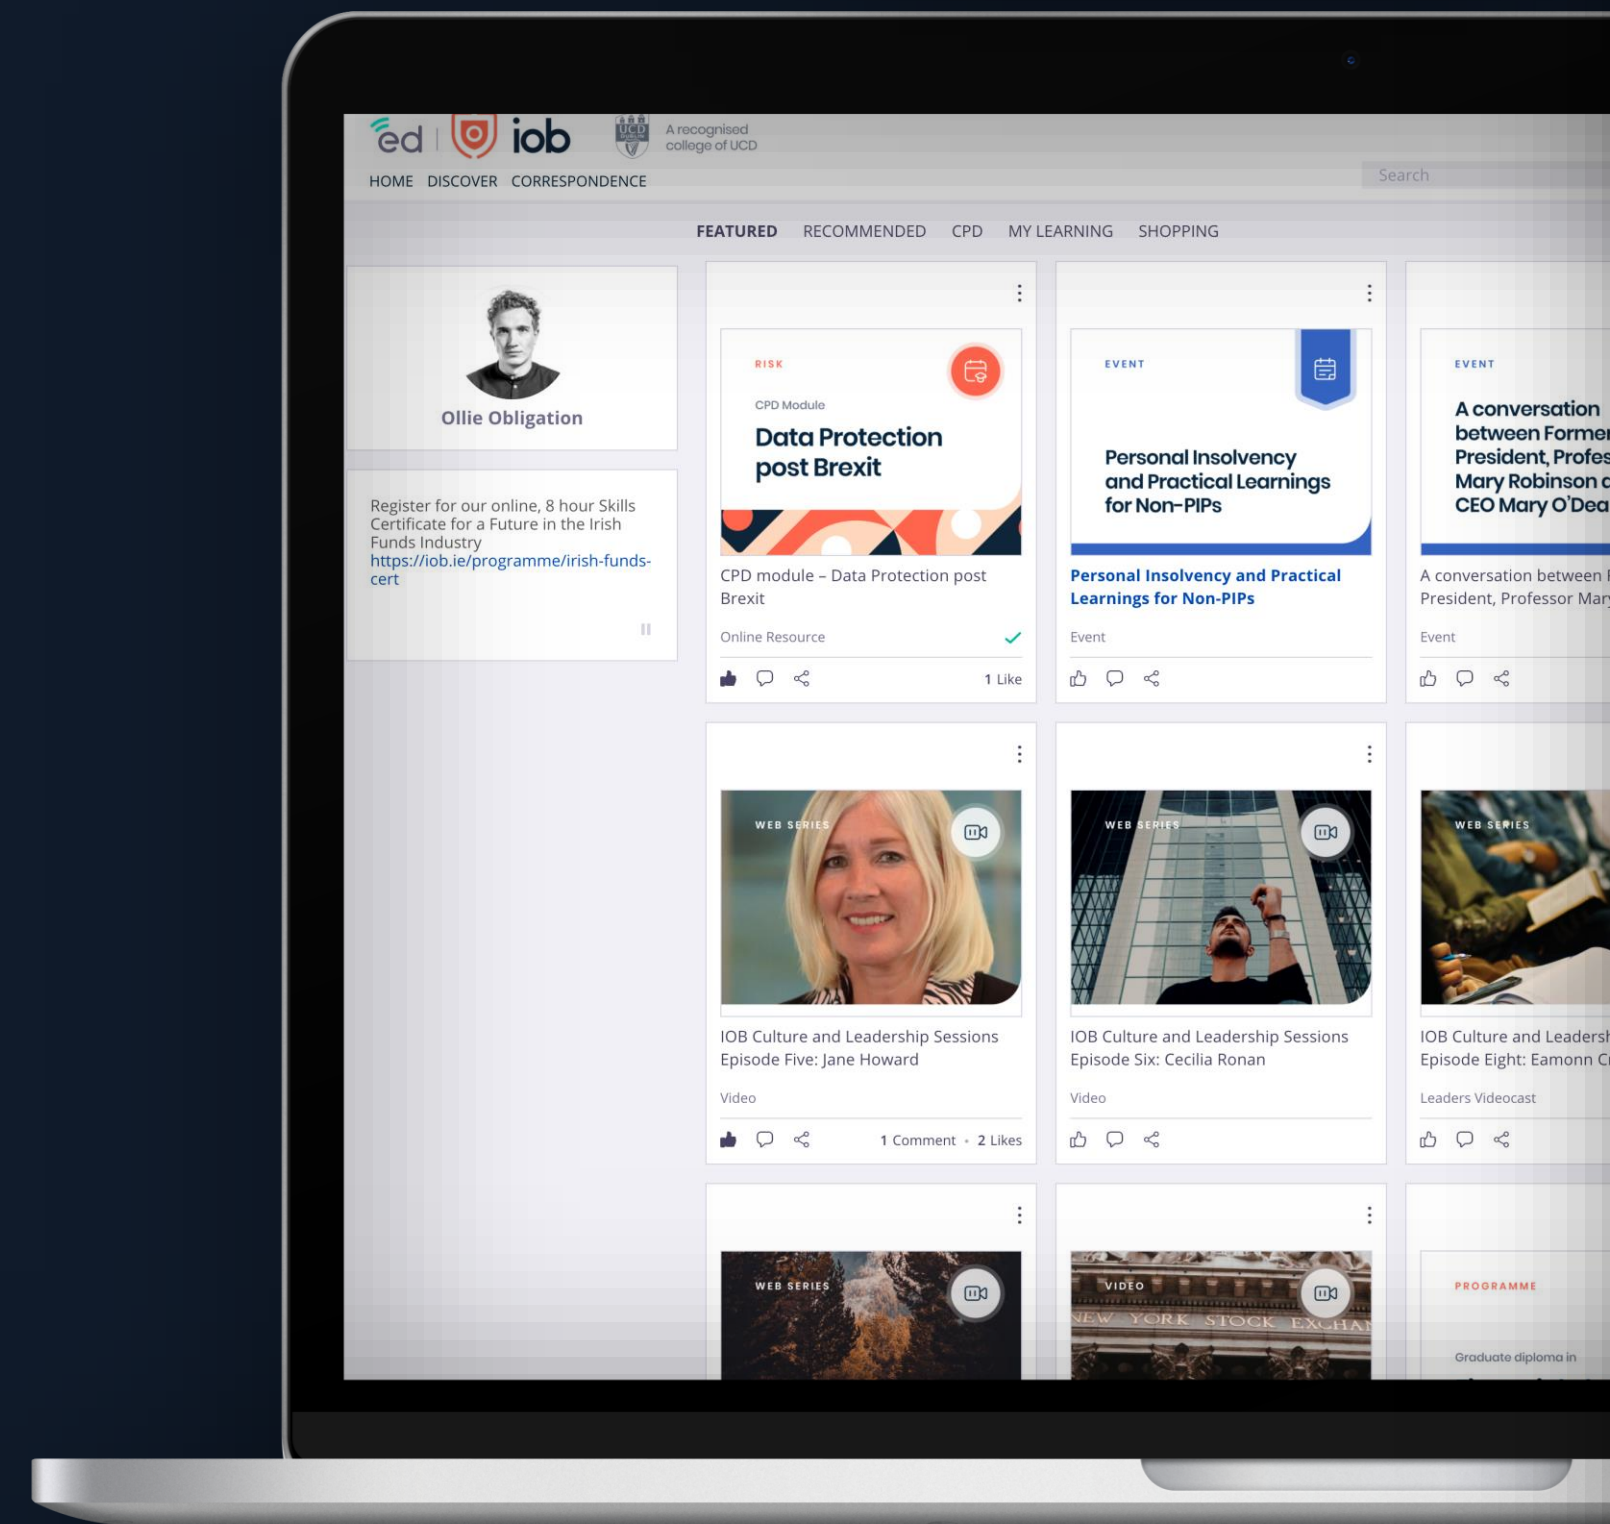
ed | iob

UCD DUBLIN

A recognised college of UCD

HOME DISCOVER CORRESPONDENCE

Search

FEATURED RECOMMENDED CPD MY LEARNING SHOPPING

Ollie Obligation

Register for our online, 8 hour Skills Certificate for a Future in the Irish Funds Industry https://iob.ie/programme/irish-funds-cert

RISK

CPD Module

Data Protection post Brexit

CPD module – Data Protection post Brexit

Online Resource

1 Like

EVENT

Personal Insolvency and Practical Learnings for Non-PIPs

Personal Insolvency and Practical Learnings for Non-PIPs

Event

EVENT

A conversation between Forme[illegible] President, Profes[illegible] Mary Robinson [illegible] CEO Mary O'Dea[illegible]

A conversation between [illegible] President, Professor Mar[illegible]

Event

WEB SERIES

IOB Culture and Leadership Sessions Episode Five: Jane Howard

Video

1 Comment • 2 Likes

WEB SERIES

IOB Culture and Leadership Sessions Episode Six: Cecilia Ronan

Video

WEB SERIES

IOB Culture and Leadersh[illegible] Episode Eight: Eamonn C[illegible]

Leaders Videocast

WEB SERIES

VIDEO

NEW YORK STOCK EXCHA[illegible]

PROGRAMME

Graduate diploma in